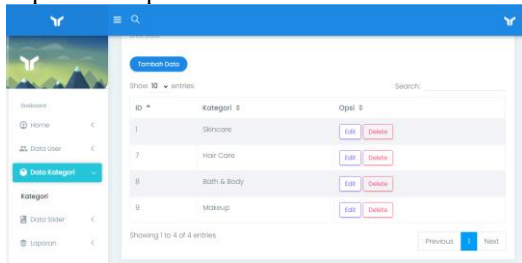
Dashboard

Home

Data User

Data Kategori

Kategori

Data Slider

Laporan

Tambah Data

Show 10 entries

Search:

| ID | Kategori | Opsi |
|---|---|---|
| 1 | Skincare | Edit Delete |
| 7 | Hair Care | Edit Delete |
| 8 | Bath & Body | Edit Delete |
| 9 | Makeup | Edit Delete |

Showing 1 to 4 of 4 entries

Previous 1 Next